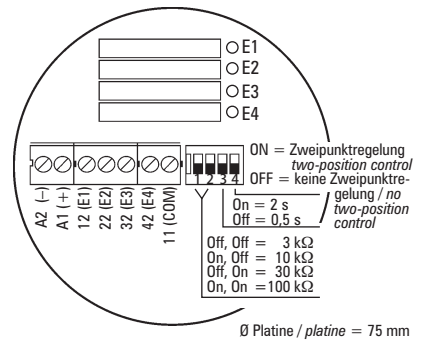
E1
E2
E3
E4

A2 (–)
A1 (+)
12 (E1)
22 (E2)
32 (E3)
42 (E4)
11 (COM)

1 2 3 4

ON = Zweipunktregelung
*two-position control*
OFF = keine Zweipunktregelung / *no two-position control*

On = 2 s
Off = 0,5 s

Off, Off = 3 kΩ
On, Off = 10 kΩ
Off, On = 30 kΩ
On, On = 100 kΩ

Ø Platine / *platine* = 75 mm